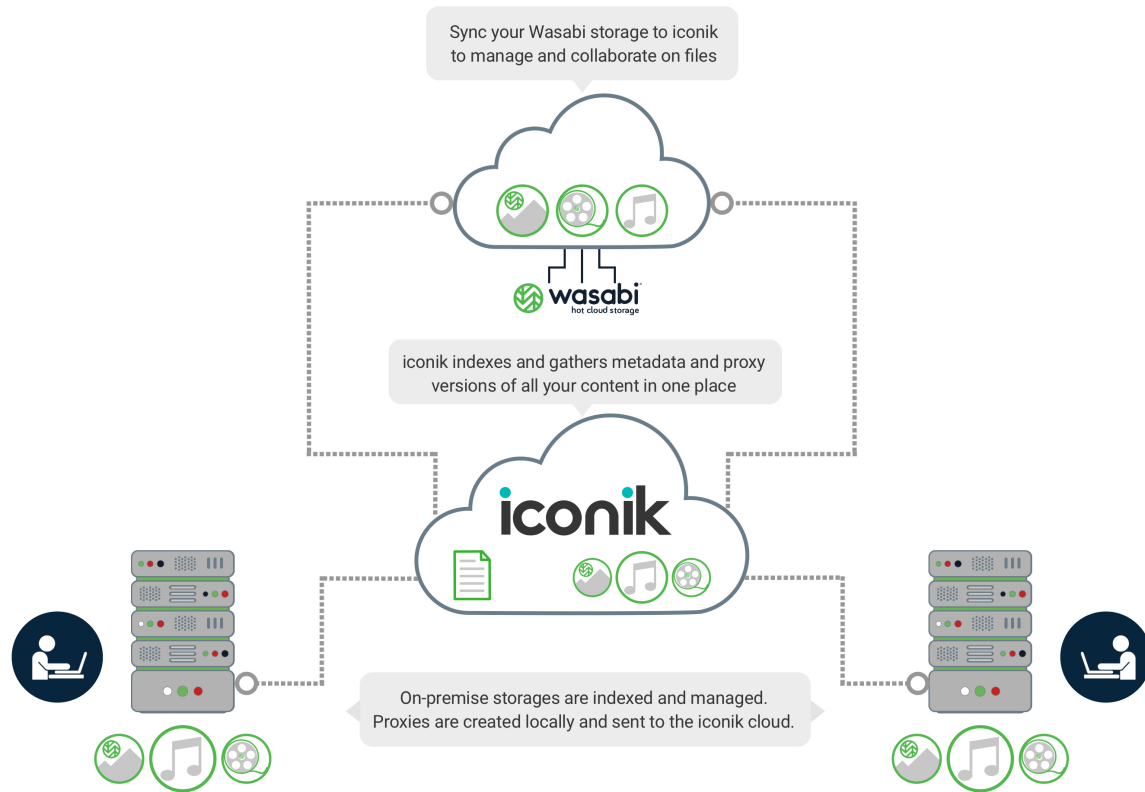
Sync your Wasabi storage to iconik to manage and collaborate on files

wasabi
hot cloud storage

iconik indexes and gathers metadata and proxy versions of all your content in one place

iconik

On-premise storages are indexed and managed. Proxies are created locally and sent to the iconik cloud.